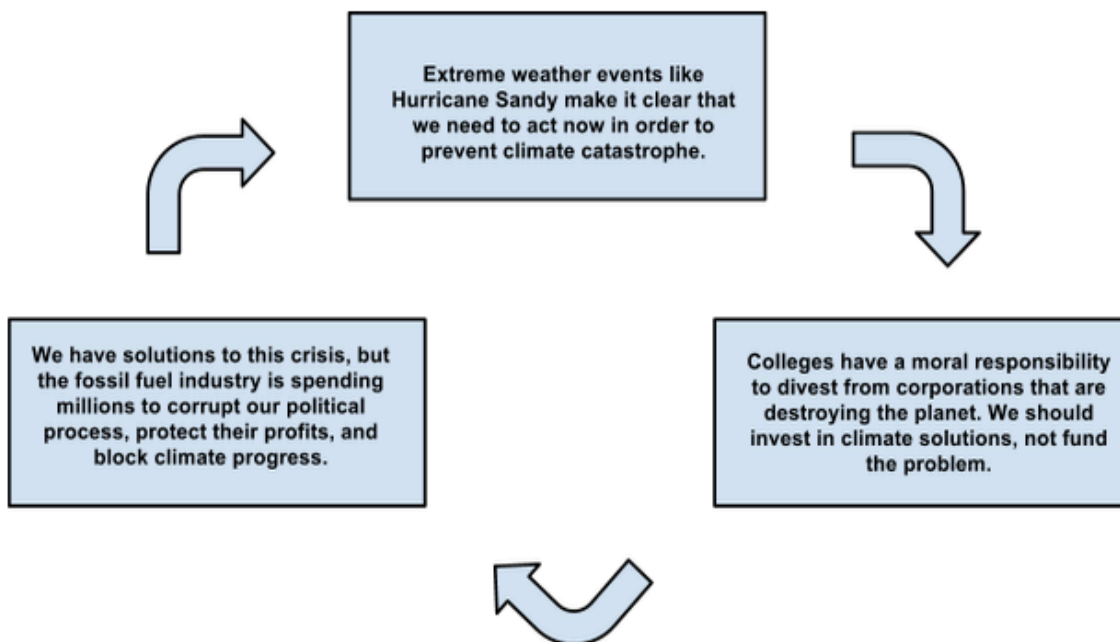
Extreme weather events like Hurricane Sandy make it clear that we need to act now in order to prevent climate catastrophe.

Colleges have a moral responsibility to divest from corporations that are destroying the planet. We should invest in climate solutions, not fund the problem.

We have solutions to this crisis, but the fossil fuel industry is spending millions to corrupt our political process, protect their profits, and block climate progress.